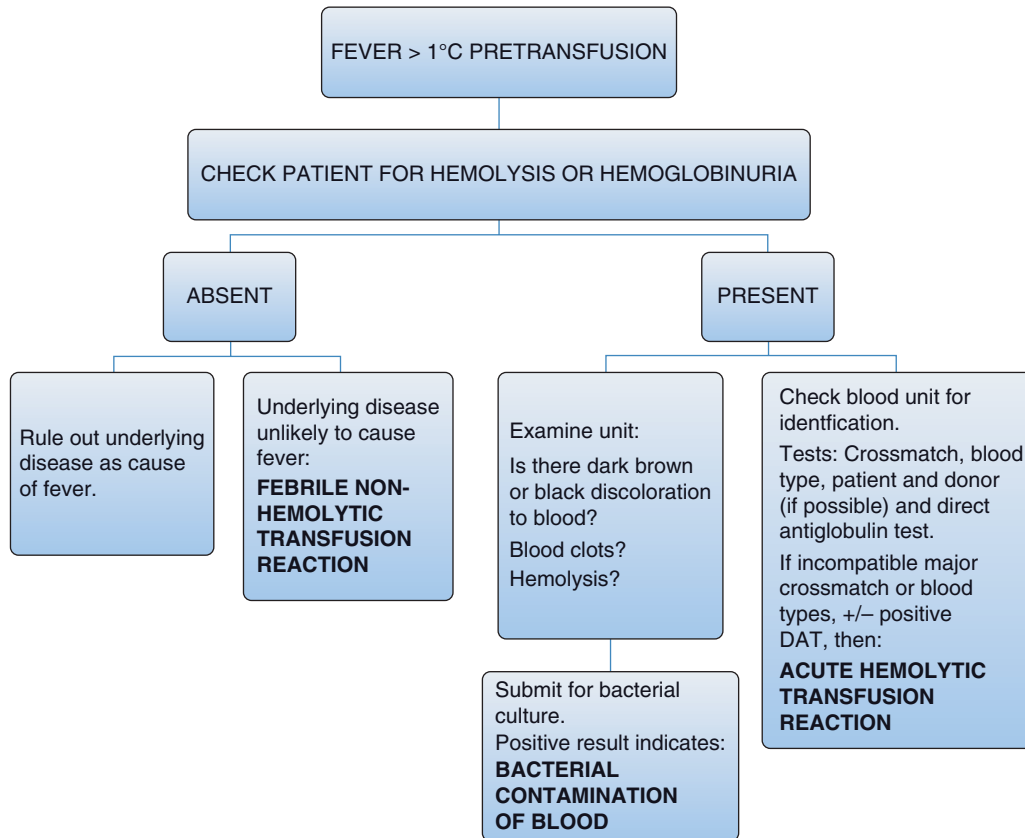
FEVER > 1°C PRETRANSFUSION

CHECK PATIENT FOR HEMOLYSIS OR HEMOGLOBINURIA

ABSENT

PRESENT

Rule out underlying disease as cause of fever.

Underlying disease unlikely to cause fever:

**FEBRILE NON-HEMOLYTIC TRANSFUSION REACTION**

Examine unit:

Is there dark brown or black discoloration to blood?

Blood clots?

Hemolysis?

Check blood unit for identfication.

Tests: Crossmatch, blood type, patient and donor (if possible) and direct antiglobulin test.

If incompatible major crossmatch or blood types, +/– positive DAT, then:

**ACUTE HEMOLYTIC TRANSFUSION REACTION**

Submit for bacterial culture.

Positive result indicates:

**BACTERIAL CONTAMINATION OF BLOOD**